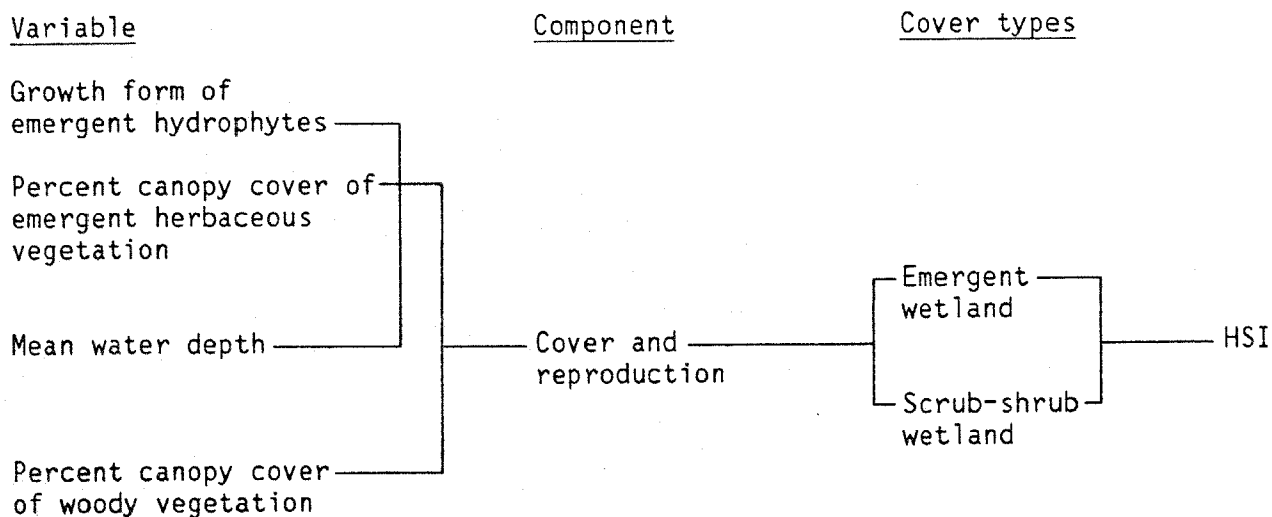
Variable

Component

Cover types

Growth form of emergent hydrophytes

Percent canopy cover of emergent herbaceous vegetation

Mean water depth

Percent canopy cover of woody vegetation

Cover and reproduction

Emergent wetland

Scrub-shrub wetland

HSI